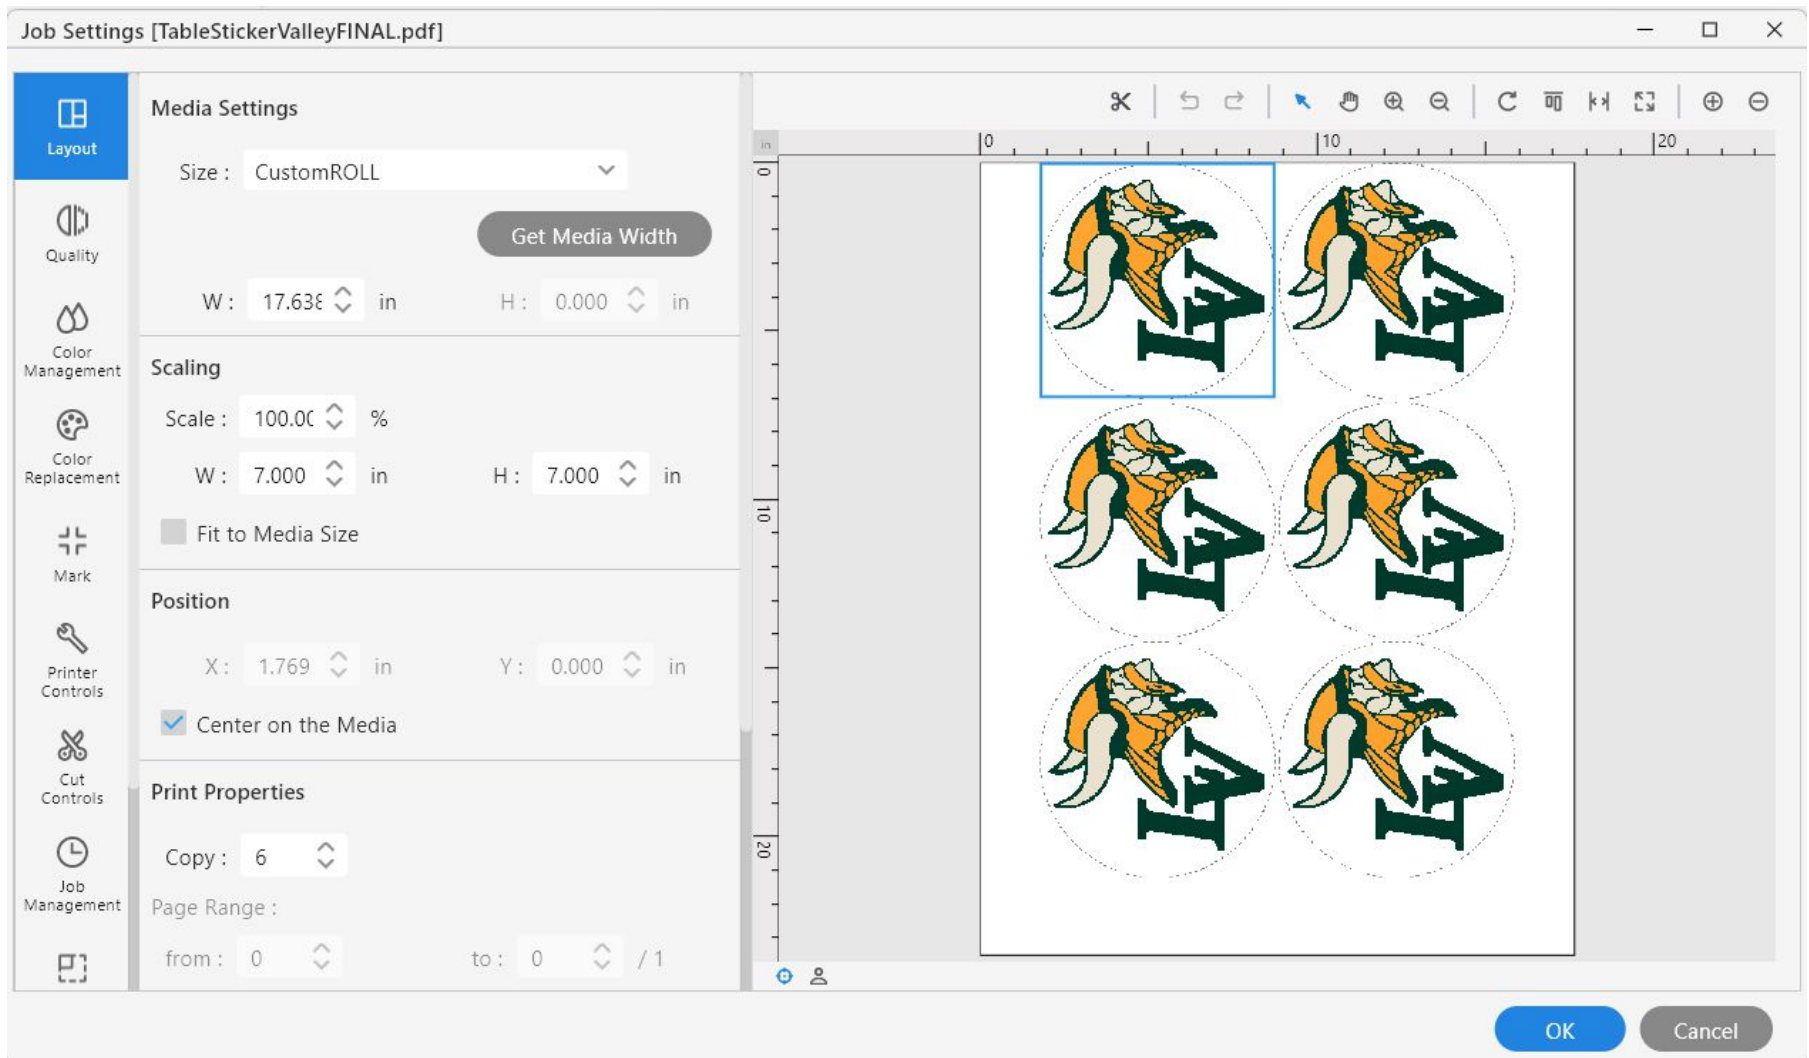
Job Settings [TableStickerValleyFINAL.pdf]

Layout

Quality

Color Management

Color Replacement

Mark

Printer Controls

Cut Controls

Job Management

Media Settings

Size : CustomROLL

Get Media Width

W : 17.63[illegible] in H : 0.000 in

Scaling

Scale : 100.0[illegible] %

W : 7.000 in H : 7.000 in

Fit to Media Size

Position

X : 1.769 in Y : 0.000 in

Center on the Media

Print Properties

Copy : 6

Page Range :

from : 0 to : 0 / 1

in

0 10 20

0 10 20

OK Cancel